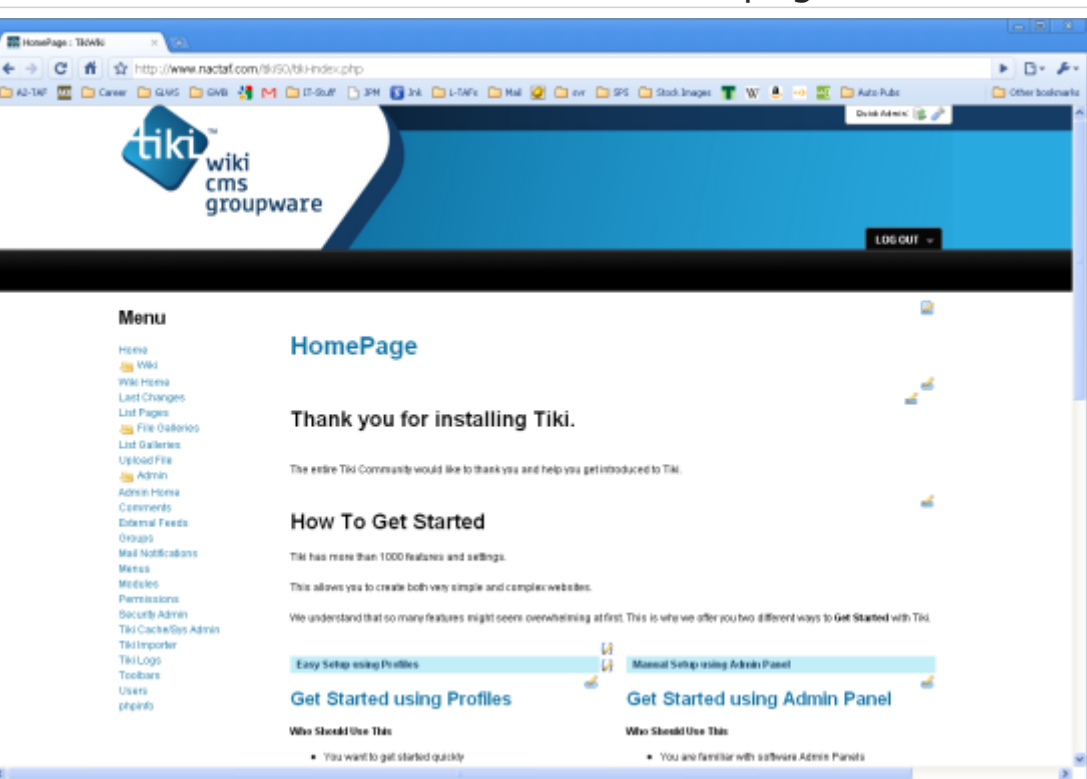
HomePage : TikiWiki

http://www.nactaf.com/tiki50/tiki-index.php

AJ-TAF Career GLWS GWB IT-Stuff JPM Ink L-TAFs Mail svr SPS Stock Images W Auto Pubs Other bookmarks

Quick Admin!

tiki wiki cms groupware

LOG OUT

Menu

Home
Wiki
Wiki Home
Last Changes
List Pages
File Galleries
List Galleries
Upload File
Admin
Admin Home
Comments
External Feeds
Groups
Mail Notifications
Menus
Modules
Permissions
Security Admin
Tiki Cache/Sys Admin
Tiki Importer
Tiki Logs
Toolbars
Users
phpinfo

HomePage

Thank you for installing Tiki.

The entire Tiki Community would like to thank you and help you get introduced to Tiki.

How To Get Started

Tiki has more than 1000 features and settings.

This allows you to create both very simple and complex websites.

We understand that so many features might seem overwhelming at first. This is why we offer you two different ways to **Get Started** with Tiki.

Easy Setup using Profiles

Get Started using Profiles

Who Should Use This

- You want to get started quickly

Manual Setup using Admin Panel

Get Started using Admin Panel

Who Should Use This

- You are familiar with software Admin Panels